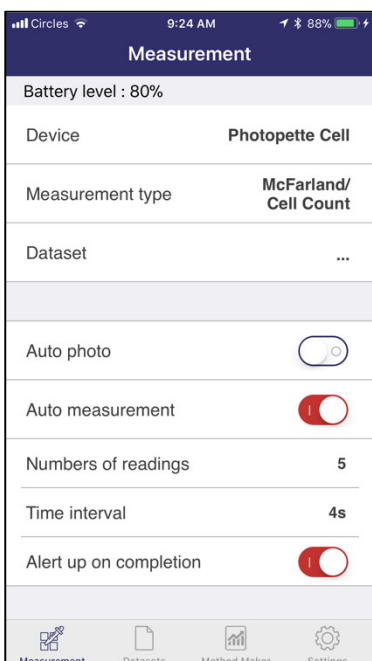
Circles 9:24 AM 88%

Measurement

Battery level : 80%

Device Photopette Cell

Measurement type McFarland/ Cell Count

Dataset ...

Auto photo

Auto measurement

Numbers of readings 5

Time interval 4s

Alert up on completion

Measurement Datasets Method Maker Settings